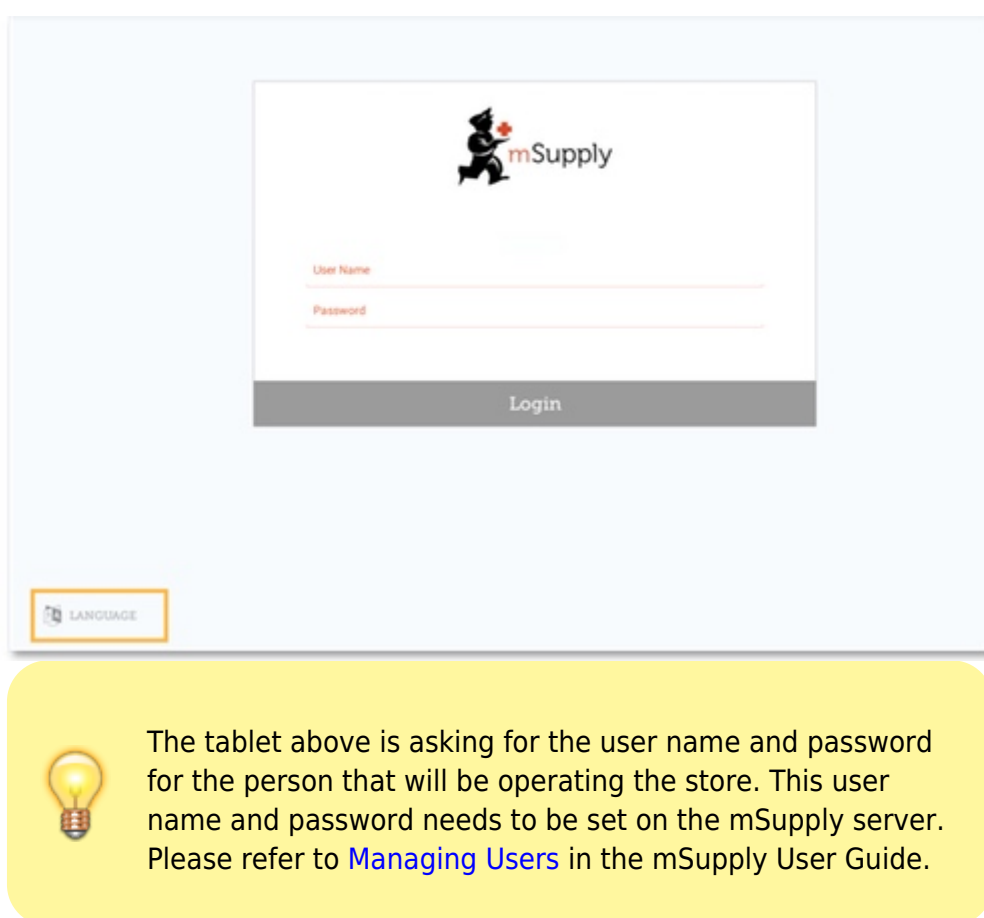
mSupply

User Name

Password

Login

LANGUAGE

The tablet above is asking for the user name and password for the person that will be operating the store. This user name and password needs to be set on the mSupply server. Please refer to Managing Users in the mSupply User Guide.